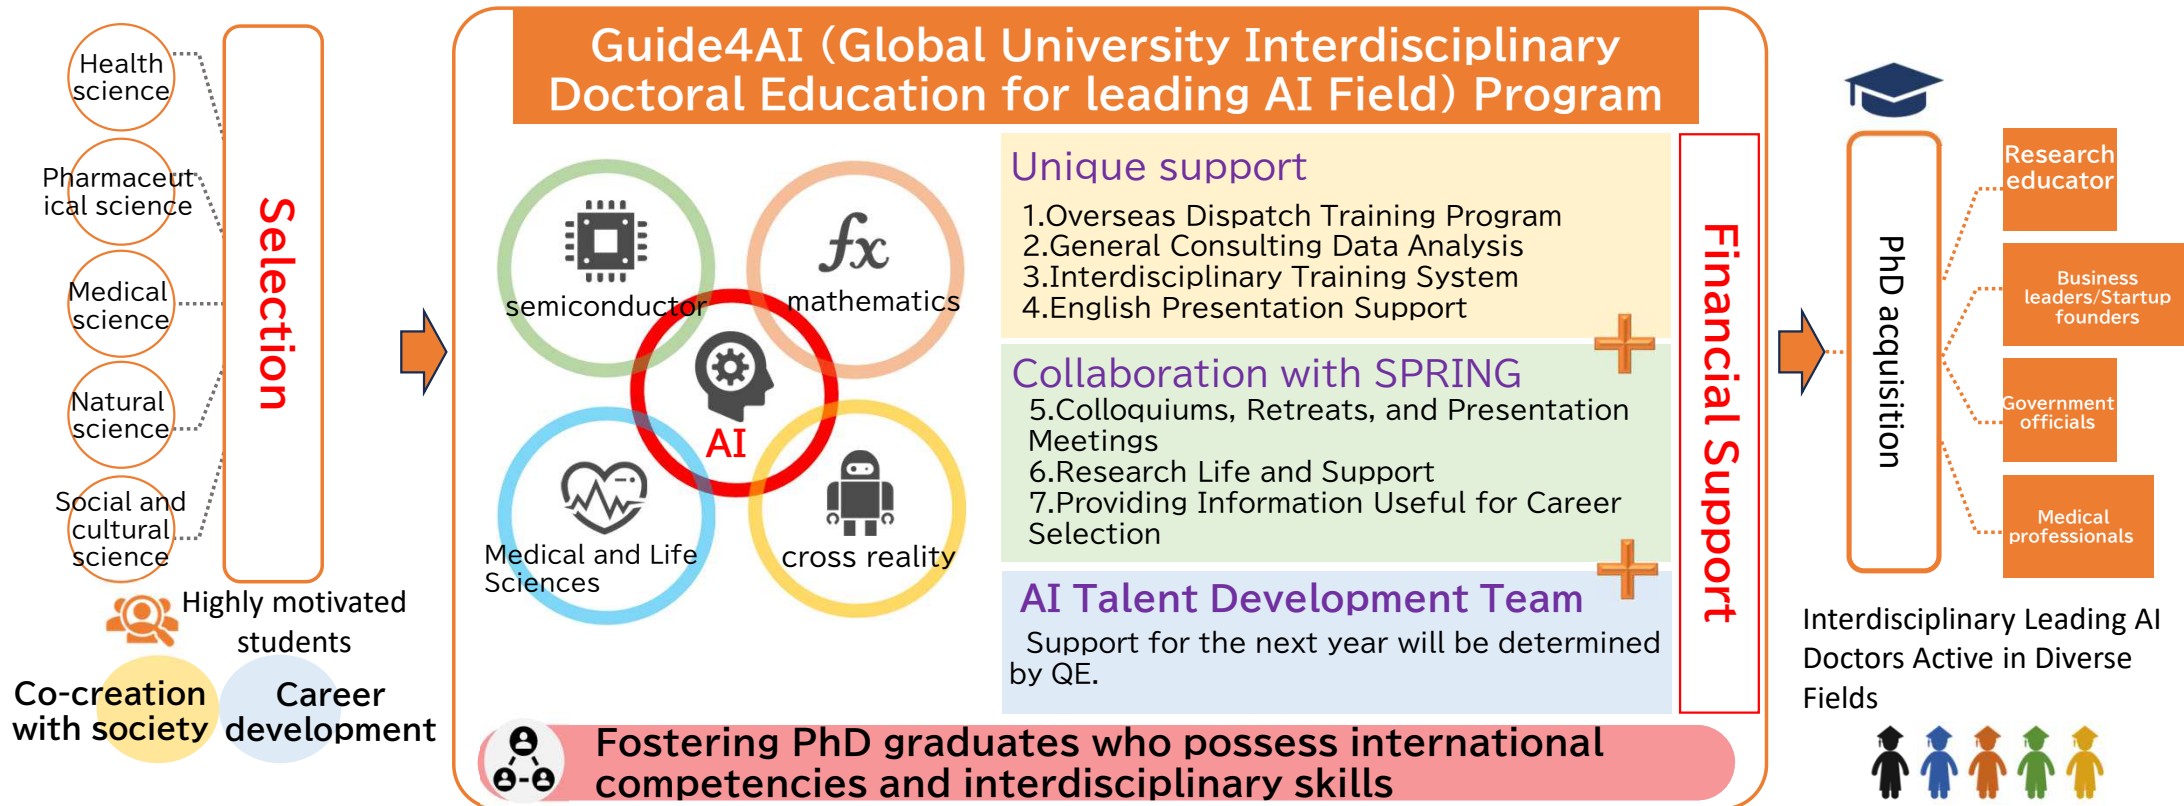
Health science

Pharmaceutical science

Medical science

Natural science

Social and cultural science

Selection

Highly motivated students

Co-creation with society

Career development

Guide4AI (Global University Interdisciplinary Doctoral Education for leading AI Field) Program

semiconductor

$fx$

mathematics

AI

Medical and Life Sciences

cross reality

Unique support

1.Overseas Dispatch Training Program
2.General Consulting Data Analysis
3.Interdisciplinary Training System
4.English Presentation Support

Collaboration with SPRING

5.Colloquiums, Retreats, and Presentation Meetings
6.Research Life and Support
7.Providing Information Useful for Career Selection

AI Talent Development Team

Support for the next year will be determined by QE.

Financial Support

Fostering PhD graduates who possess international competencies and interdisciplinary skills

PhD acquisition

Research educator

Business leaders/Startup founders

Government officials

Medical professionals

Interdisciplinary Leading AI Doctors Active in Diverse Fields